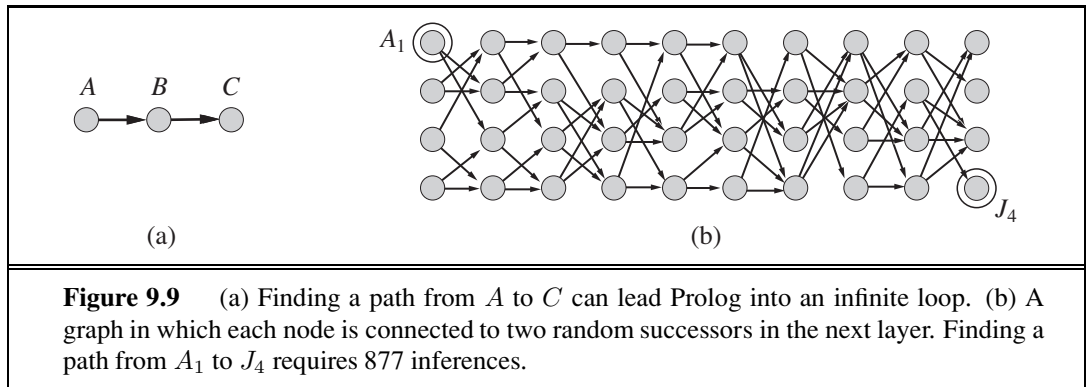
$A$ $B$ $C$

(a)

$A_1$

$J_4$

(b)

**Figure 9.9** (a) Finding a path from $A$ to $C$ can lead Prolog into an infinite loop. (b) A graph in which each node is connected to two random successors in the next layer. Finding a path from $A_1$ to $J_4$ requires 877 inferences.